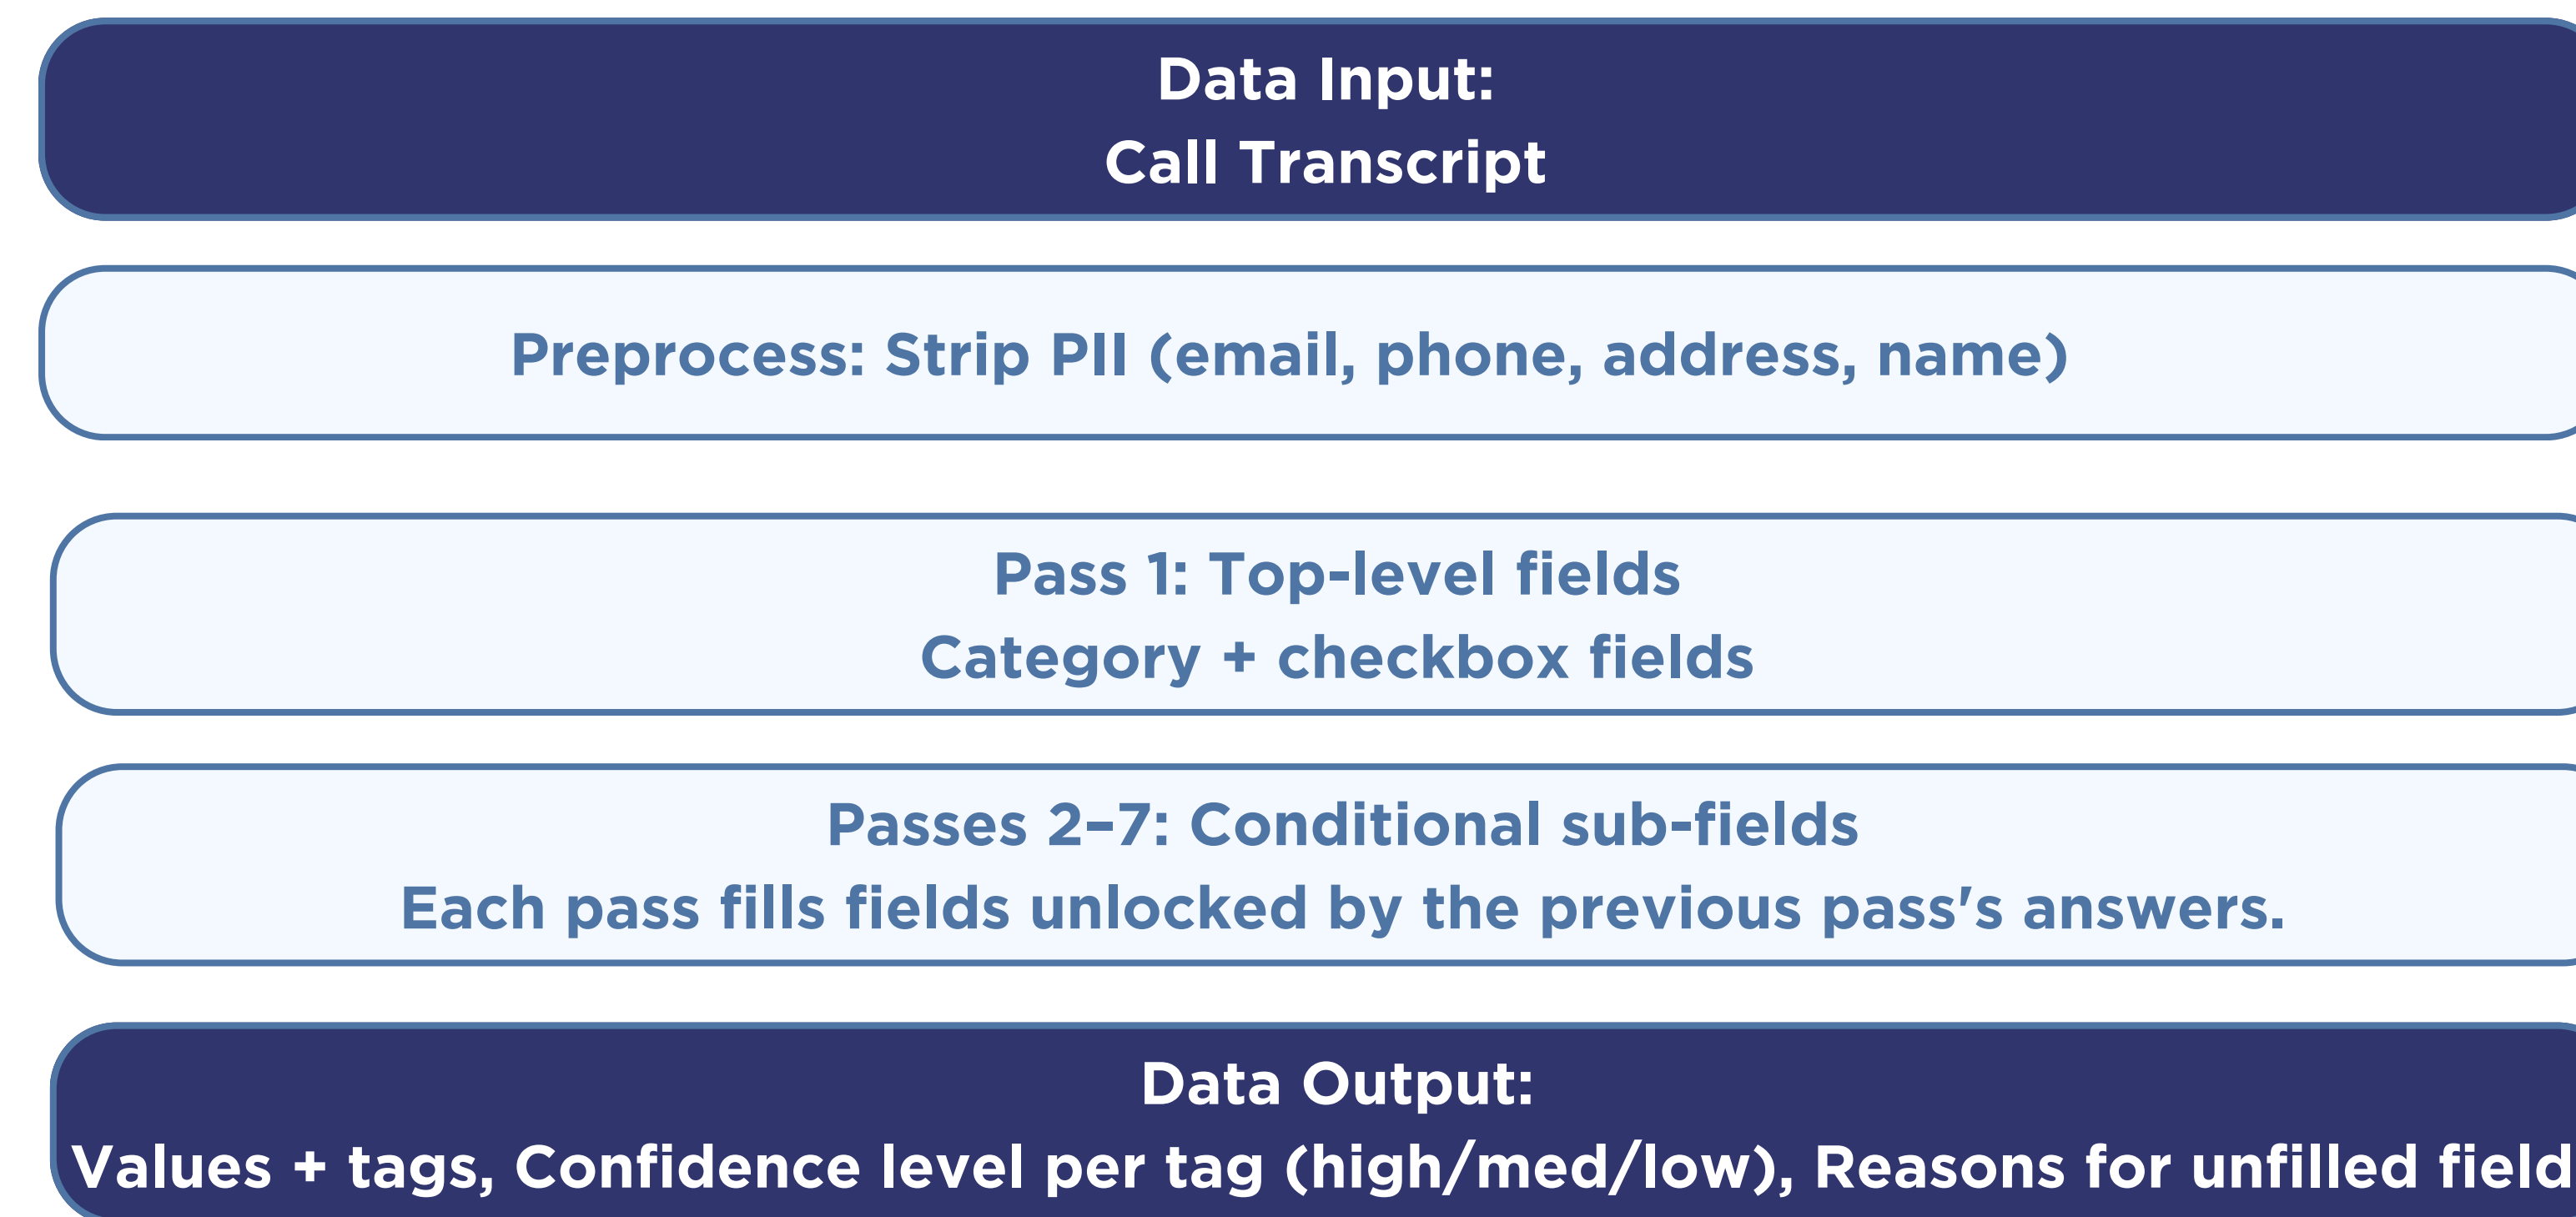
Data Input:
Call Transcript

Preprocess: Strip PII (email, phone, address, name)

Pass 1: Top-level fields
Category + checkbox fields

Passes 2–7: Conditional sub-fields
Each pass fills fields unlocked by the previous pass's answers.

Data Output:
Values + tags, Confidence level per tag (high/med/low), Reasons for unfilled field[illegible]